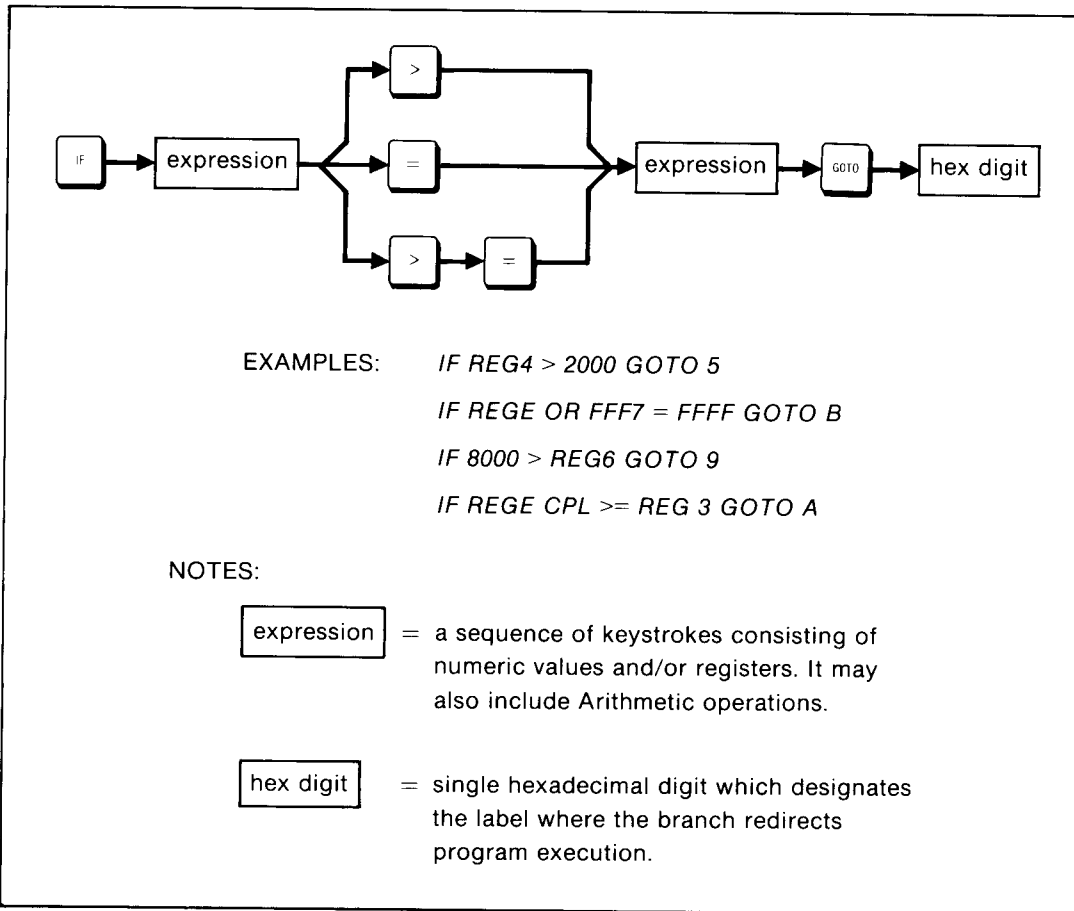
IF

expression

>

=

>

=

expression

GOTO

hex digit

EXAMPLES: IF REG4 > 2000 GOTO 5

IF REGE OR FFF7 = FFFF GOTO B

IF 8000 > REG6 GOTO 9

IF REGE CPL >= REG 3 GOTO A

NOTES:

expression = a sequence of keystrokes consisting of numeric values and/or registers. It may also include Arithmetic operations.

hex digit = single hexadecimal digit which designates the label where the branch redirects program execution.